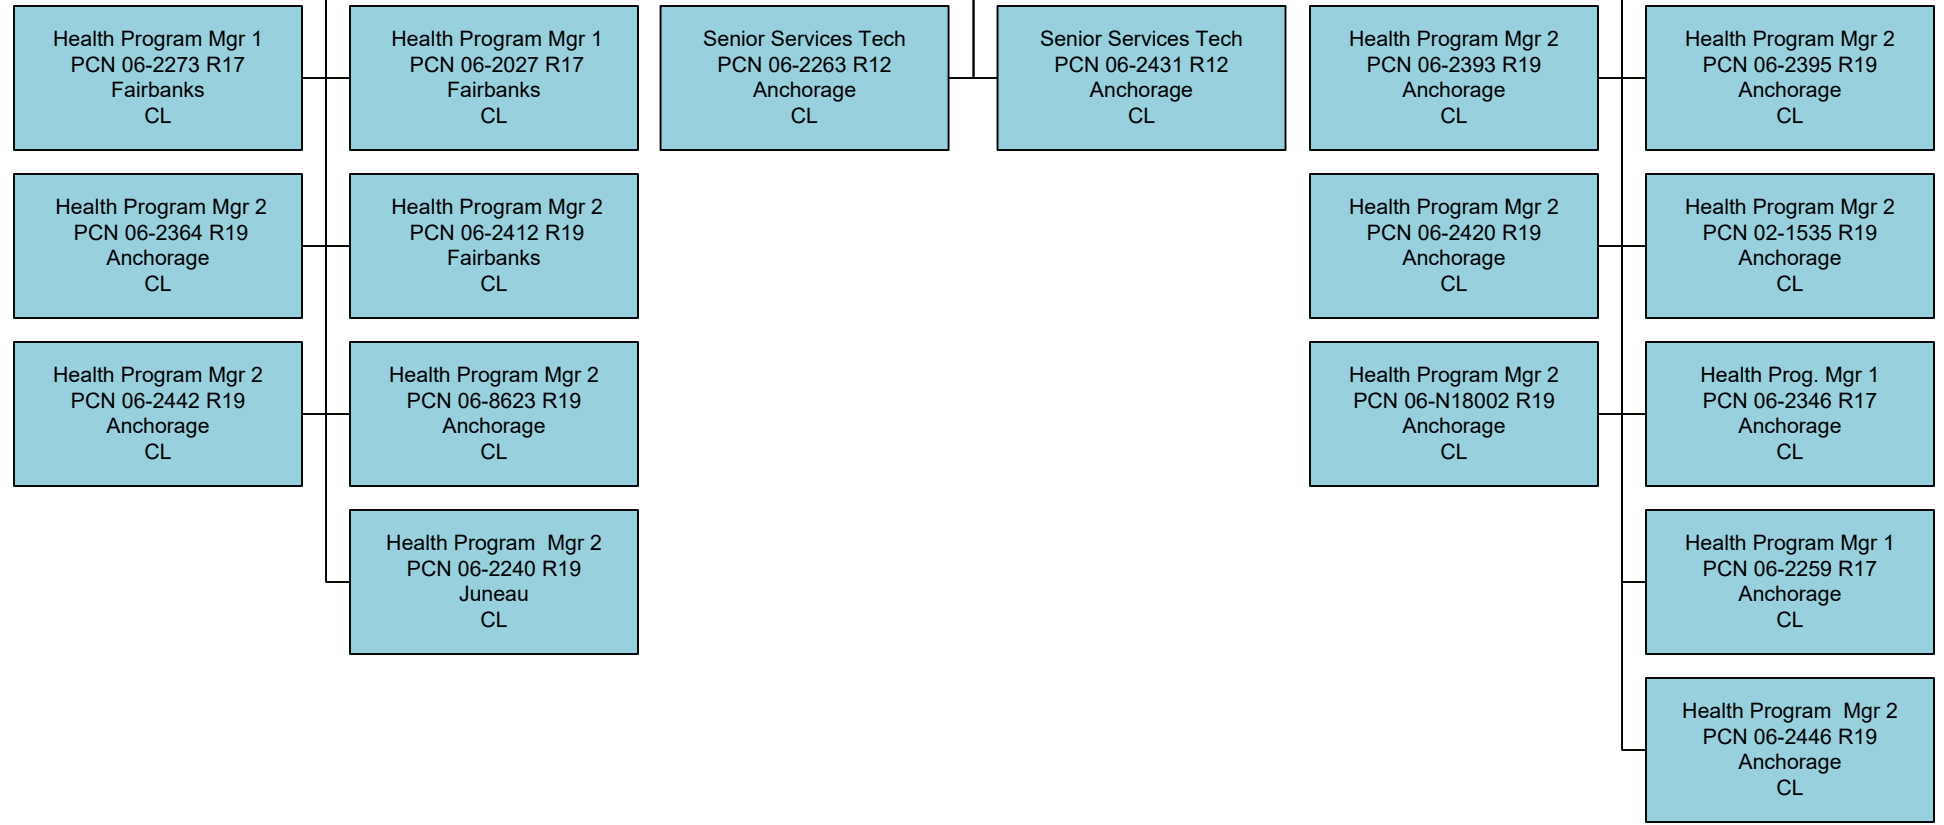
Health Program Mgr 1
PCN 06-2273 R17
Fairbanks
CL

Health Program Mgr 1
PCN 06-2027 R17
Fairbanks
CL

Senior Services Tech
PCN 06-2263 R12
Anchorage
CL

Senior Services Tech
PCN 06-2431 R12
Anchorage
CL

Health Program Mgr 2
PCN 06-2393 R19
Anchorage
CL

Health Program Mgr 2
PCN 06-2395 R19
Anchorage
CL

Health Program Mgr 2
PCN 06-2364 R19
Anchorage
CL

Health Program Mgr 2
PCN 06-2412 R19
Fairbanks
CL

Health Program Mgr 2
PCN 06-2420 R19
Anchorage
CL

Health Program Mgr 2
PCN 02-1535 R19
Anchorage
CL

Health Program Mgr 2
PCN 06-2442 R19
Anchorage
CL

Health Program Mgr 2
PCN 06-8623 R19
Anchorage
CL

Health Program Mgr 2
PCN 06-N18002 R19
Anchorage
CL

Health Prog. Mgr 1
PCN 06-2346 R17
Anchorage
CL

Health Program Mgr 2
PCN 06-2240 R19
Juneau
CL

Health Program Mgr 1
PCN 06-2259 R17
Anchorage
CL

Health Program Mgr 2
PCN 06-2446 R19
Anchorage
CL